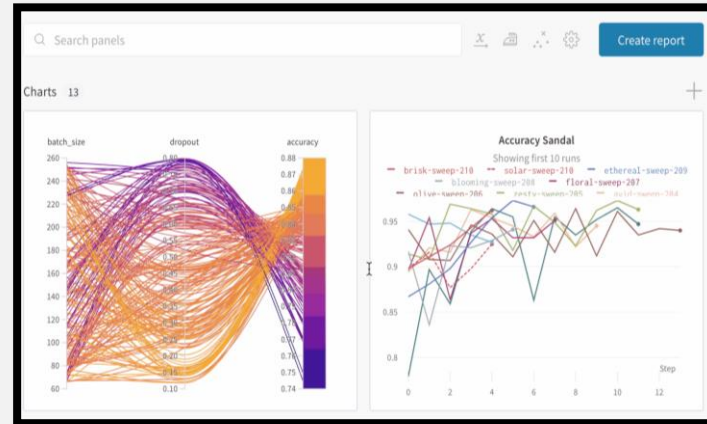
Search panels

Create report

Charts 13

batch_size

dropout

accuracy

260
240
220
200
180
160
140
120
100
80
60

0.80
0.10

0.88
0.87
0.86
0.85
0.77
0.76
0.75
0.74

Accuracy Sandal

Showing first 10 runs

brisk-sweep-210
solar-sweep-210
ethereal-sweep-209
blooming-sweep-208
floral-sweep-207
olive-sweep-206
zesty-sweep-205
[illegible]-sweep-204

0.95
0.9
0.85
0.8

Step

0
2
4
6
8
10
12